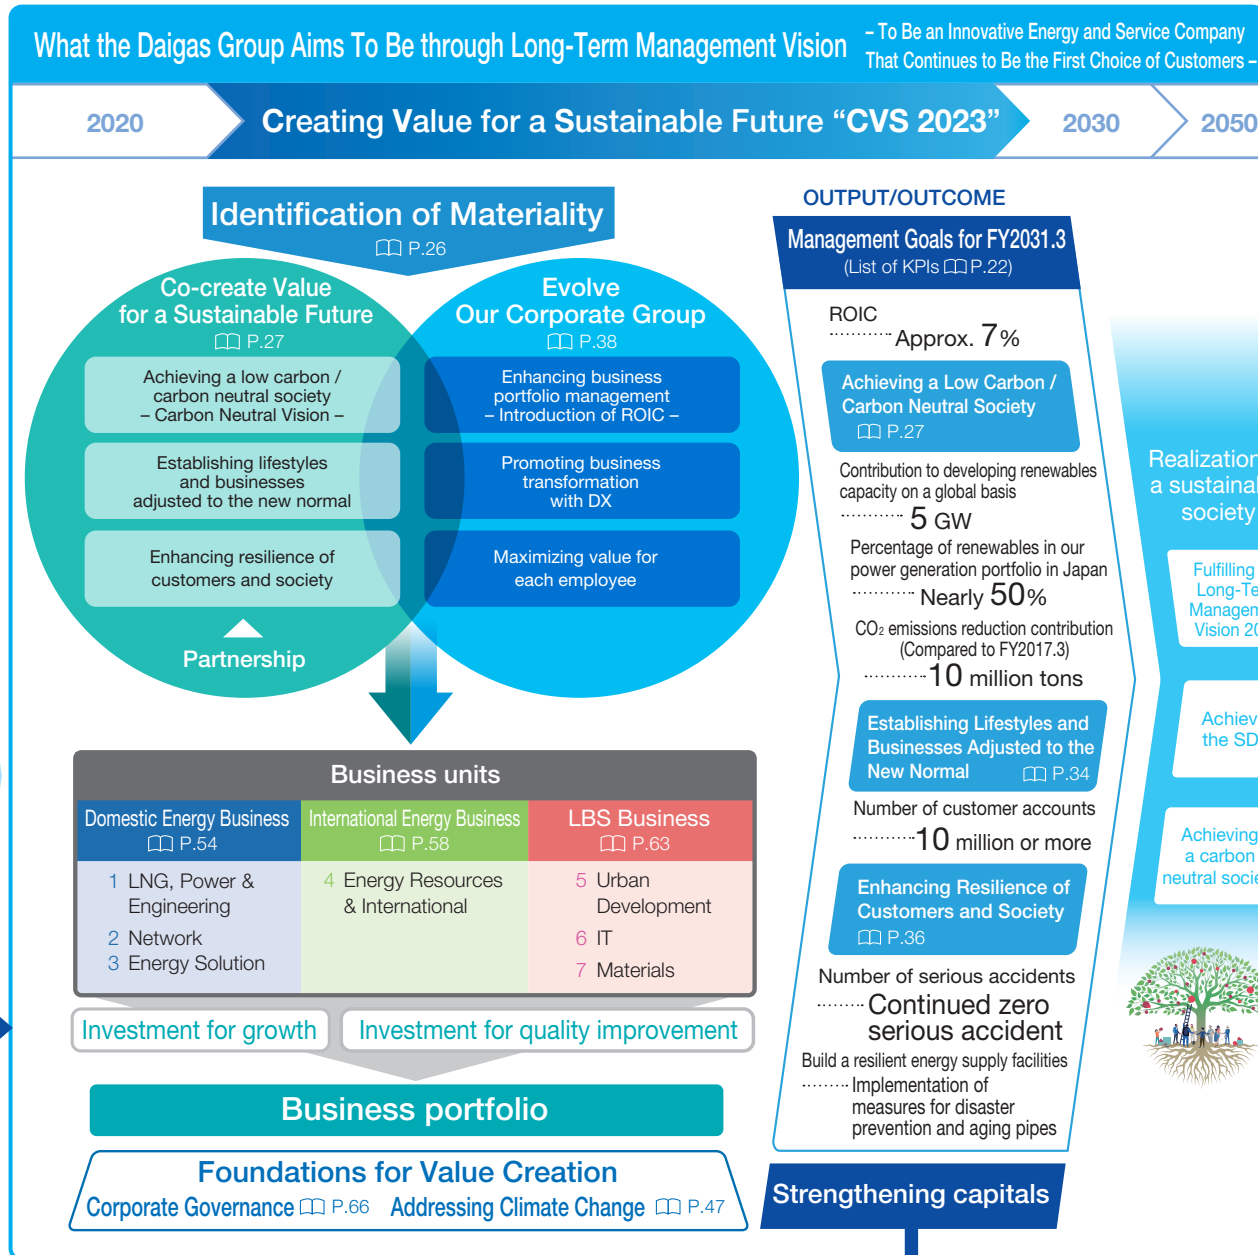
What the Daigas Group Aims To Be through Long-Term Management Vision

– To Be an Innovative Energy and Service Company That Continues to Be the First Choice of Customers –

2020

Creating Value for a Sustainable Future "CVS 2023"

2030

2050

Identification of Materiality
P.26

Co-create Value for a Sustainable Future
P.27

Achieving a low carbon / carbon neutral society – Carbon Neutral Vision –

Establishing lifestyles and businesses adjusted to the new normal

Enhancing resilience of customers and society

Partnership

Evolve Our Corporate Group
P.38

Enhancing business portfolio management – Introduction of ROIC –

Promoting business transformation with DX

Maximizing value for each employee

Business units

| Domestic Energy Business P.54 | International Energy Business P.58 | LBS Business P.63 |
|---|---|---|
| 1 LNG, Power & Engineering<br>2 Network<br>3 Energy Solution | 4 Energy Resources & International | 5 Urban Development<br>6 IT<br>7 Materials |

Investment for growth

Investment for quality improvement

Business portfolio

Foundations for Value Creation
Corporate Governance P.66 Addressing Climate Change P.47

OUTPUT/OUTCOME

Management Goals for FY2031.3
(List of KPIs P.22)

ROIC
Approx. 7%

Achieving a Low Carbon / Carbon Neutral Society
P.27

Contribution to developing renewables capacity on a global basis
5 GW

Percentage of renewables in our power generation portfolio in Japan
Nearly 50%

$CO_2$ emissions reduction contribution (Compared to FY2017.3)
10 million tons

Establishing Lifestyles and Businesses Adjusted to the New Normal
P.34

Number of customer accounts
10 million or more

Enhancing Resilience of Customers and Society
P.36

Number of serious accidents
Continued zero serious accident

Build a resilient energy supply facilities
Implementation of measures for disaster prevention and aging pipes

Strengthening capitals

Realization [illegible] a sustainal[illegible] society

Fulfilling Long-Te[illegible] Managem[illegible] Vision 20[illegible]

Achiev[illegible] the SD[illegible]

Achieving a carbon neutral socie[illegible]